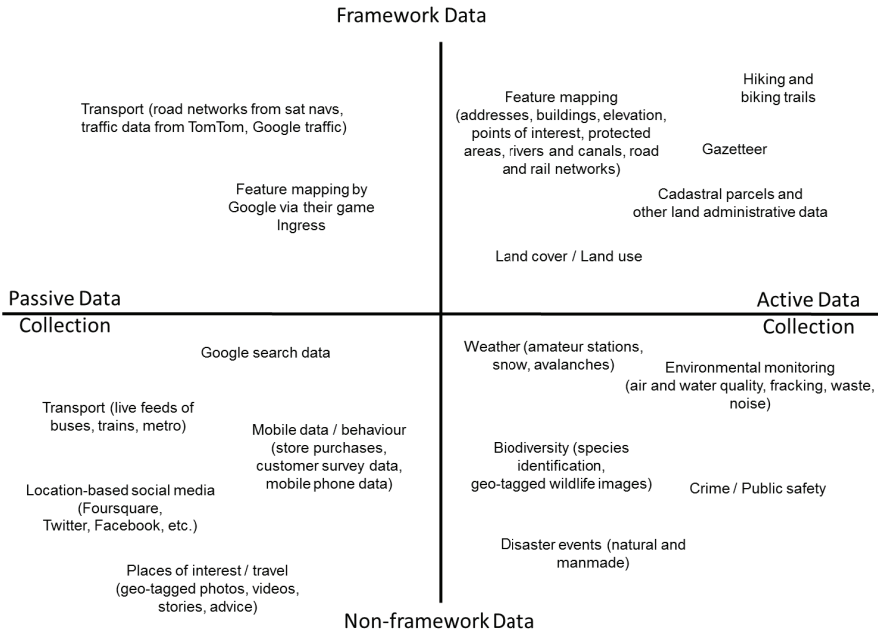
Framework Data

Transport (road networks from sat navs, traffic data from TomTom, Google traffic)

Feature mapping by Google via their game Ingress

Feature mapping (addresses, buildings, elevation, points of interest, protected areas, rivers and canals, road and rail networks)

Hiking and biking trails

Gazetteer

Cadastral parcels and other land administrative data

Land cover / Land use

Passive Data Collection

Active Data Collection

Google search data

Transport (live feeds of buses, trains, metro)

Mobile data / behaviour (store purchases, customer survey data, mobile phone data)

Location-based social media (Foursquare, Twitter, Facebook, etc.)

Places of interest / travel (geo-tagged photos, videos, stories, advice)

Weather (amateur stations, snow, avalanches)

Environmental monitoring (air and water quality, fracking, waste, noise)

Biodiversity (species identification, geo-tagged wildlife images)

Crime / Public safety

Disaster events (natural and manmade)

Non-framework Data